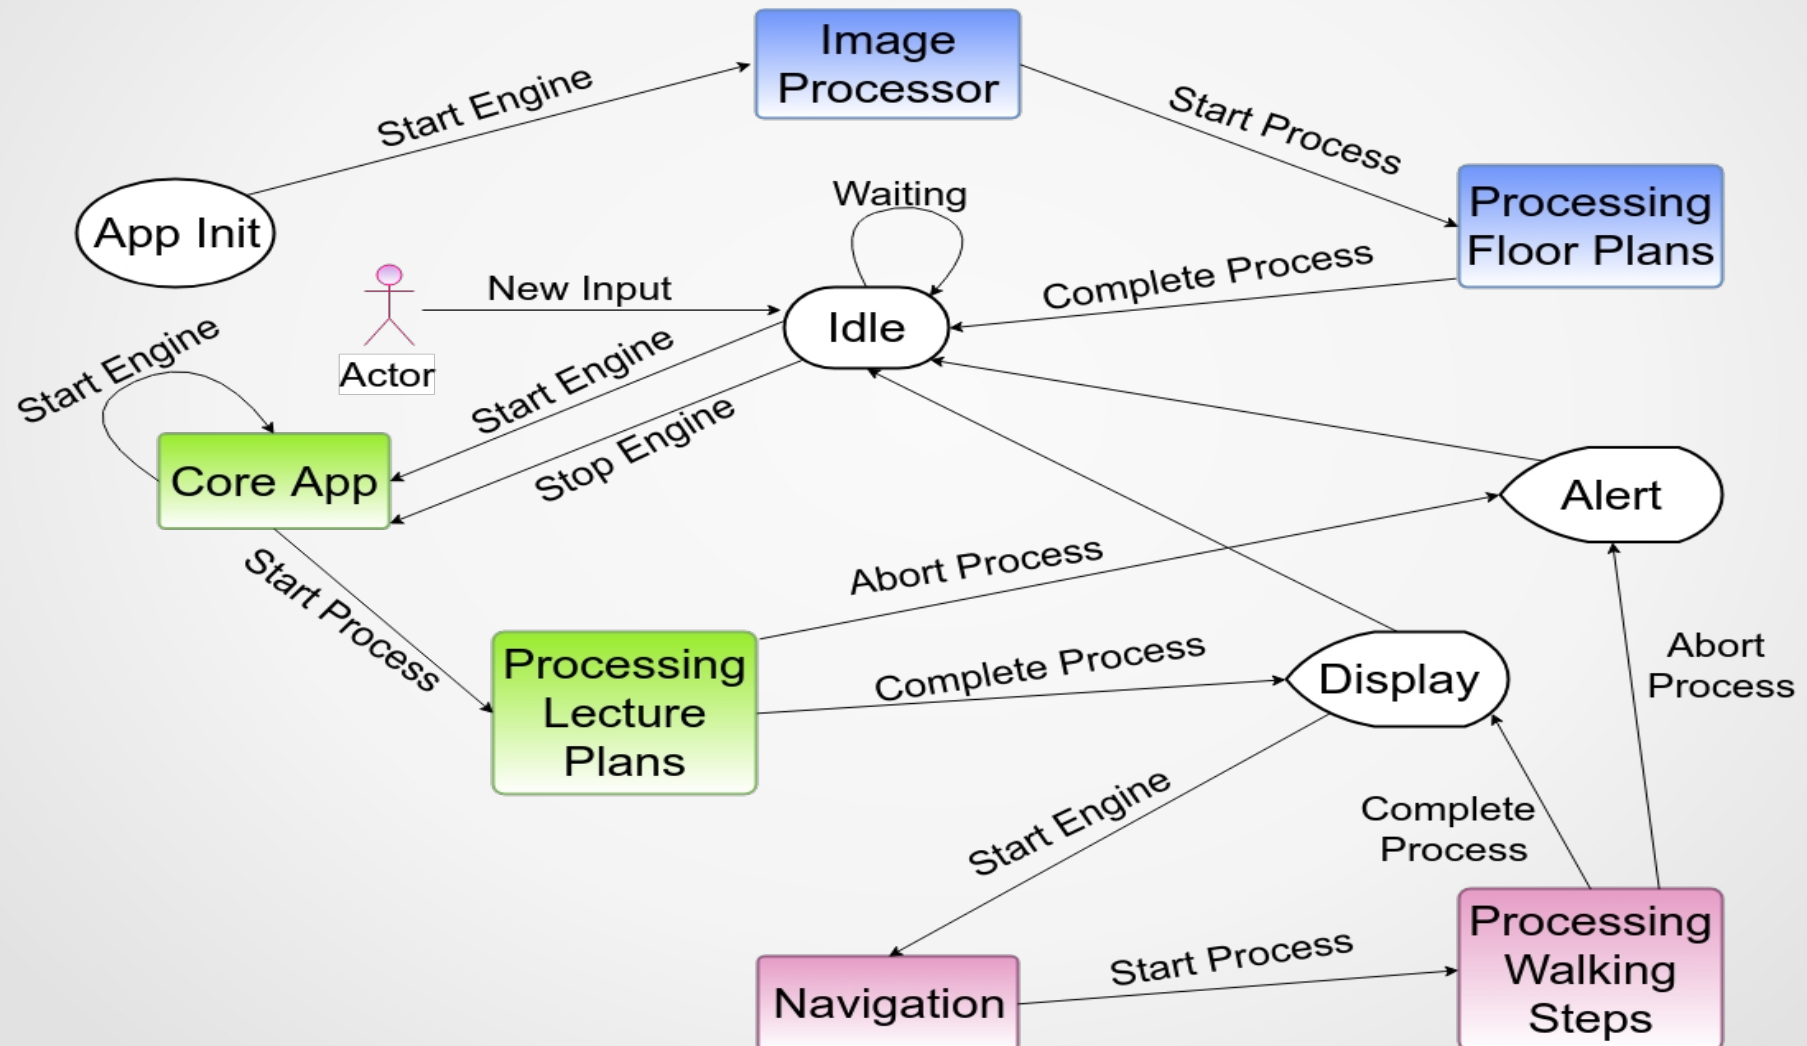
Image Processor

Start Engine

Start Process

App Init

Waiting

Processing Floor Plans

New Input

Idle

Complete Process

Actor

Start Engine

Start Engine

Stop Engine

Core App

Alert

Start Process

Abort Process

Processing Lecture Plans

Complete Process

Display

Abort Process

Start Engine

Complete Process

Navigation

Start Process

Processing Walking Steps